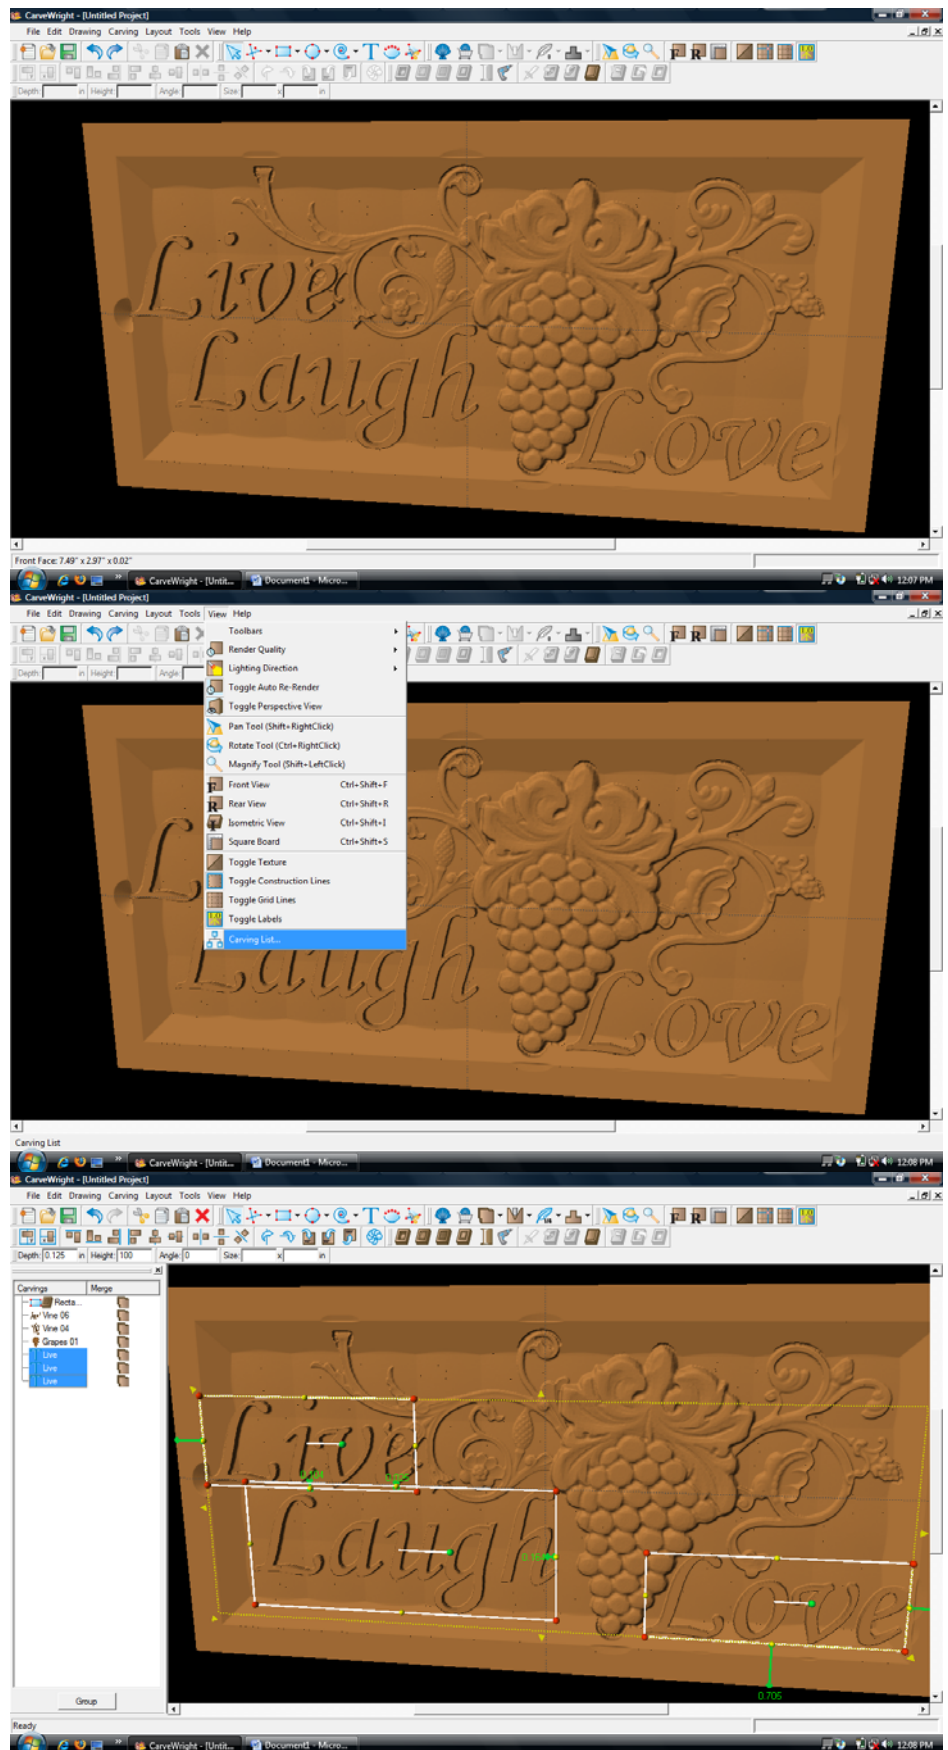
CarveWright - [Untitled Project]
File Edit Drawing Carving Layout Tools View Help
Depth: in Height: Angle: Size: x in

Live Laugh Love

Front Face: 7.49" x 2.97" x 0.02"
CarveWright - [Untit... Document1 - Micro... 12:07 PM

CarveWright - [Untitled Project]
File Edit Drawing Carving Layout Tools View Help
Depth: in Height: Angle:

Toolbars
Render Quality
Lighting Direction
Toggle Auto Re-Render
Toggle Perspective View
Pan Tool (Shift+RightClick)
Rotate Tool (Ctrl+RightClick)
Magnify Tool (Shift+LeftClick)
Front View Ctrl+Shift+F
Rear View Ctrl+Shift+R
Isometric View Ctrl+Shift+I
Square Board Ctrl+Shift+S
Toggle Texture
Toggle Construction Lines
Toggle Grid Lines
Toggle Labels
Carving List...

Laugh Love

Carving List
CarveWright - [Untit... Document1 - Micro... 12:08 PM

CarveWright - [Untitled Project]
File Edit Drawing Carving Layout Tools View Help
Depth: 0.125 in Height: 100 Angle: 0 Size: x in

| Carvings | Merge |
|---|---|
| Recta... | |
| Vine 06 | |
| Vine 04 | |
| Grapes 01 | |
| Live | |
| Live | |
| Live | |

Group

Live Laugh Love
0.706

Ready
CarveWright - [Untit... Document1 - Micro... 12:08 PM